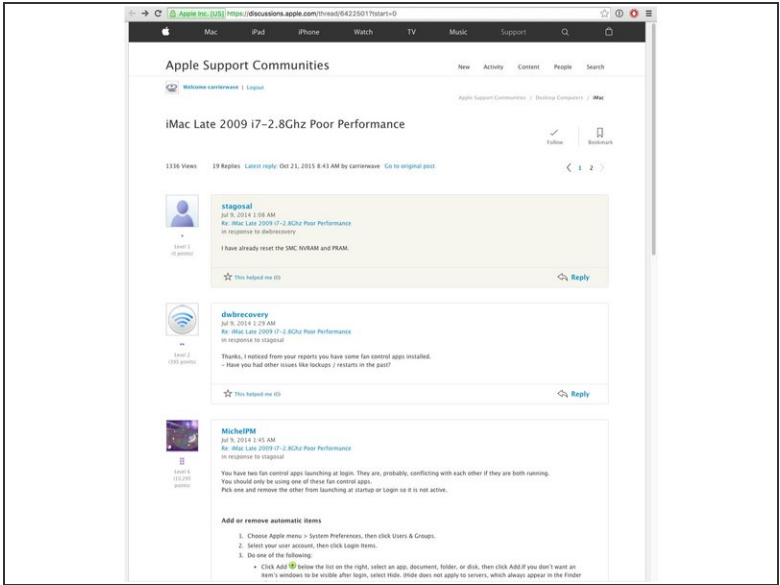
Apple Inc. [US] https://discussions.apple.com/thread/6422501?start=0

Mac iPad iPhone Watch TV Music Support

Apple Support Communities

New Activity Content People Search

Welcome carrierwave | Logout

Apple Support Communities > Desktop Computers > iMac

iMac Late 2009 i7-2.8Ghz Poor Performance

Follow Bookmark

1336 Views 19 Replies Latest reply: Oct 21, 2015 8:43 AM by carrierwave Go to original post

1 2

stagosal
Jul 9, 2014 1:08 AM
Re: iMac Late 2009 i7-2.8Ghz Poor Performance
in response to dwbrecovery

Level 1 (0 points)

I have already reset the SMC NVRAM and PRAM.

This helped me (0)

Reply

dwbrecovery
Jul 9, 2014 1:29 AM
Re: iMac Late 2009 i7-2.8Ghz Poor Performance
in response to stagosal

Level 2 (395 points)

Thanks, I noticed from your reports you have some fan control apps installed.
- Have you had other issues like lockups / restarts in the past?

This helped me (0)

Reply

MichelPM
Jul 9, 2014 1:45 AM
Re: iMac Late 2009 i7-2.8Ghz Poor Performance
in response to stagosal

Level 6 (11,295 points)

You have two fan control apps launching at login. They are, probably, conflicting with each other if they are both running.
You should only be using one of these fan control apps.
Pick one and remove the other from launching at startup or Login so it is not active.

Add or remove automatic items

1. Choose Apple menu > System Preferences, then click Users & Groups.
2. Select your user account, then click Login Items.
3. Do one of the following:
• Click Add below the list on the right, select an app, document, folder, or disk, then click Add.If you don't want an item's windows to be visible after login, select Hide. (Hide does not apply to servers, which always appear in the Finder